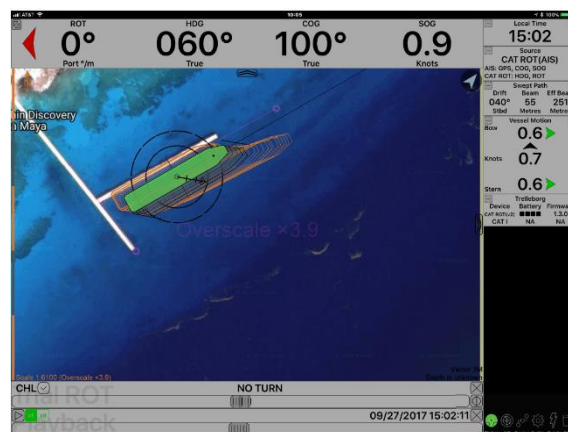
AT&T 10:05 100%

ROT
0°
Port °/m

HDG
060°
True

COG
100°
True

SOG
0.9
Knots

Local Time
15:02

Source
CAT ROT(AIS)
AIS: GPS, COG, SOG
CAT ROT: HDG, ROT

Swept Path
| Drift | Beam | Eff Bea |
|---|---|---|
| 040° | 55 | 251 |
| Stbd | Metres | Metre |

Vessel Motion
Bow 0.6
Knots 0.7
Stern 0.6

Trelleborg
| Device | Battery | Firmwa |
|---|---|---|
| CAT ROT(v2) | | 1.3.0 |
| CAT I | NA | NA |

in Discovery
n Maya

Overscale ×3.9

Scale 1:6100 (Overscale ×3.9)

CHL
NO TURN
09/27/2017 15:02:11